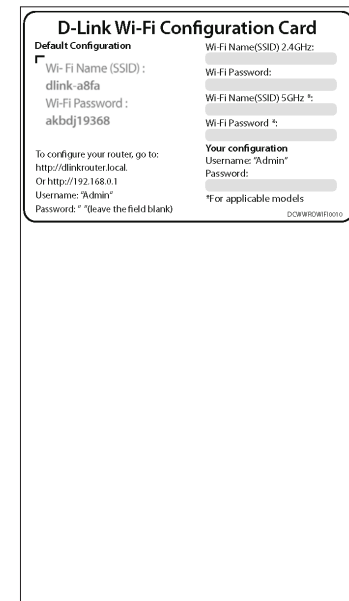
D-Link Wi-Fi Configuration Card

Default Configuration

Wi- Fi Name (SSID) :
dlink-a8fa
Wi-Fi Password :
akbdj19368

To configure your router, go to:
http://dlinkrouter.local.
Or http://192.168.0.1
Username: "Admin"
Password: " "(leave the field blank)

Wi-Fi Name(SSID) 2.4GHz:

Wi-Fi Password:

Wi-Fi Name(SSID) 5GHz *:

Wi-Fi Password *:

Your configuration
Username: "Admin"
Password:

*For applicable models

DCWWRDWIFI0010